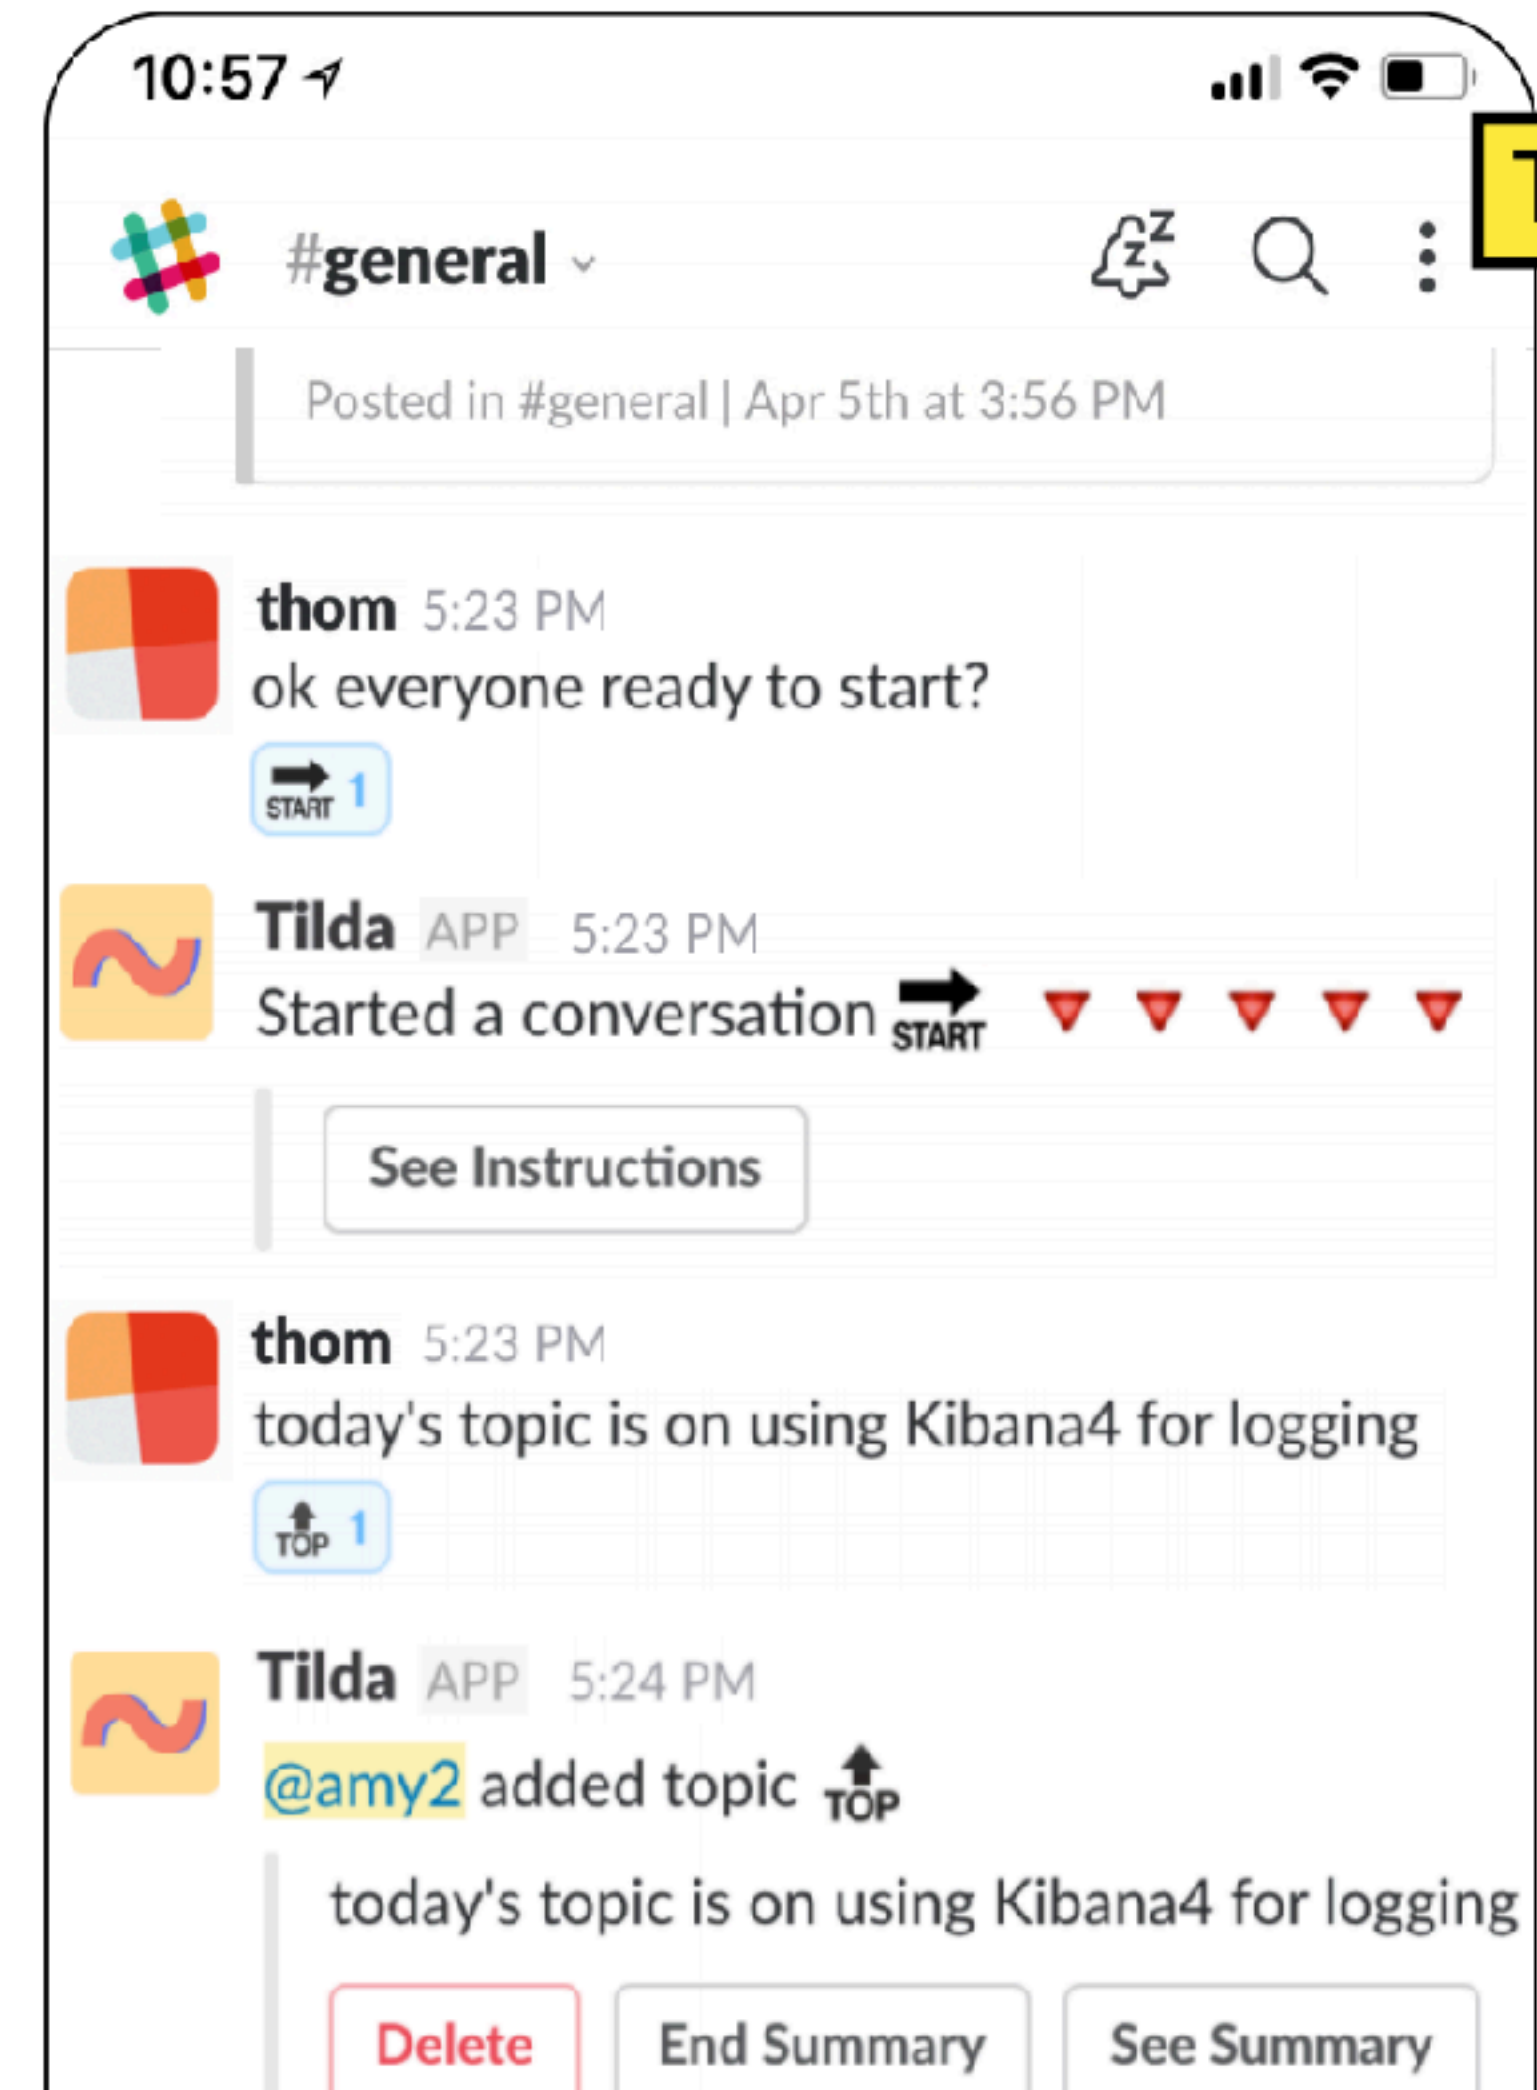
10:57

#general

Posted in #general | Apr 5th at 3:56 PM

thom 5:23 PM
ok everyone ready to start?
START 1

Tilda APP 5:23 PM
Started a conversation START

See Instructions

thom 5:23 PM
today's topic is on using Kibana4 for logging
TOP 1

Tilda APP 5:24 PM
@amy2 added topic TOP

today's topic is on using Kibana4 for logging

Delete End Summary See Summary